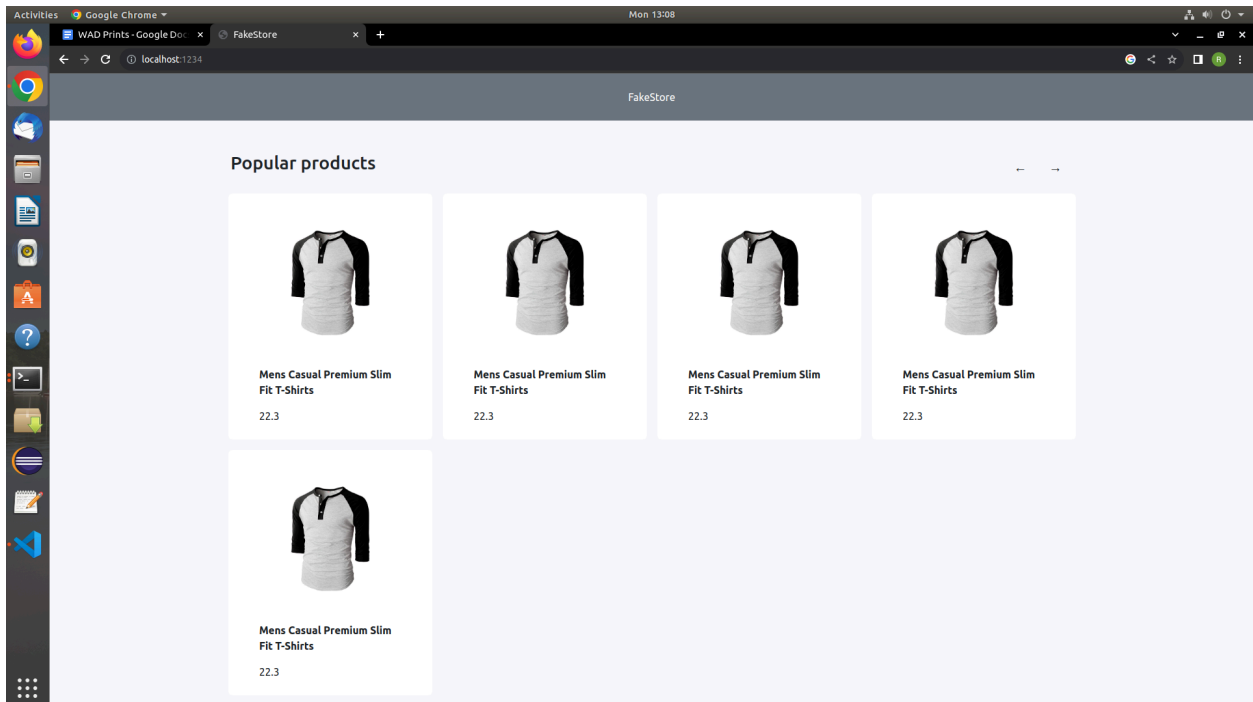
Activities Google Chrome ▾
Mon 13:08
WAD Prints - Google Doc ×
FakeStore ×
+
localhost:1234

FakeStore

Popular products
← →

Mens Casual Premium Slim Fit T-Shirts
22.3

Mens Casual Premium Slim Fit T-Shirts
22.3

Mens Casual Premium Slim Fit T-Shirts
22.3

Mens Casual Premium Slim Fit T-Shirts
22.3

Mens Casual Premium Slim Fit T-Shirts
22.3